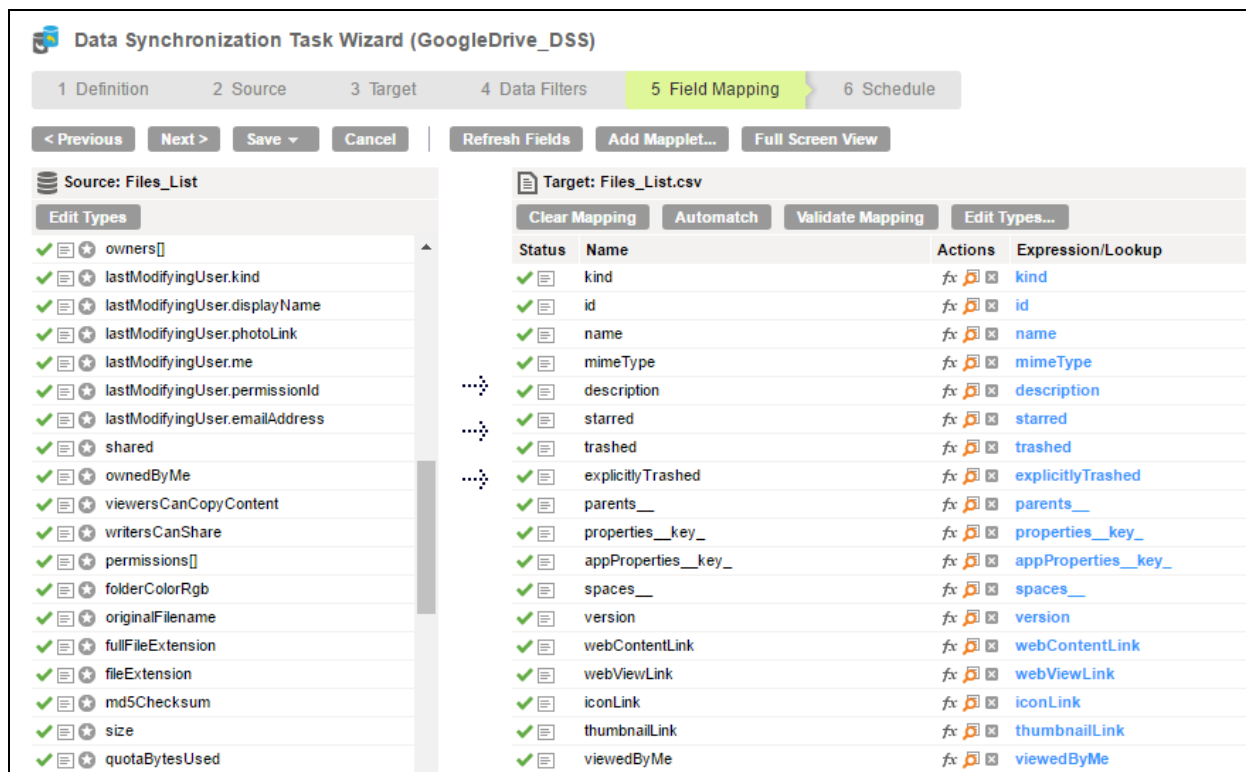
Data Synchronization Task Wizard (GoogleDrive_DSS)

1 Definition 2 Source 3 Target 4 Data Filters 5 Field Mapping 6 Schedule

< Previous Next > Save Cancel Refresh Fields Add Mapplet... Full Screen View

Source: Files_List

Edit Types

owners[]
lastModifyingUser.kind
lastModifyingUser.displayName
lastModifyingUser.photoLink
lastModifyingUser.me
lastModifyingUser.permissionId
lastModifyingUser.emailAddress
shared
ownedByMe
viewersCanCopyContent
writersCanShare
permissions[]
folderColorRgb
originalFilename
fullFileExtension
fileExtension
md5Checksum
size
quotaBytesUsed

Target: Files_List.csv

Clear Mapping Automatch Validate Mapping Edit Types...

| Status | Name | Actions | Expression/Lookup |
|---|---|---|---|
| | kind | $fx$ | kind |
| | id | $fx$ | id |
| | name | $fx$ | name |
| | mimeType | $fx$ | mimeType |
| | description | $fx$ | description |
| | starred | $fx$ | starred |
| | trashed | $fx$ | trashed |
| | explicitlyTrashed | $fx$ | explicitlyTrashed |
| | parents__ | $fx$ | parents__ |
| | properties__key_ | $fx$ | properties__key_ |
| | appProperties__key_ | $fx$ | appProperties__key_ |
| | spaces__ | $fx$ | spaces__ |
| | version | $fx$ | version |
| | webContentLink | $fx$ | webContentLink |
| | webViewLink | $fx$ | webViewLink |
| | iconLink | $fx$ | iconLink |
| | thumbnailLink | $fx$ | thumbnailLink |
| | viewedByMe | $fx$ | viewedByMe |